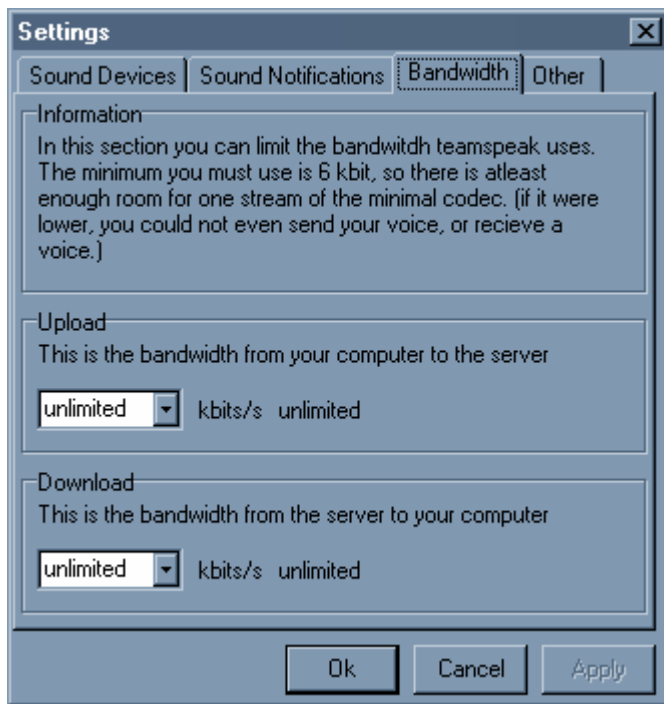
Settings

Sound Devices | Sound Notifications | Bandwidth | Other

Information

In this section you can limit the bandwitdh teamspeak uses. The minimum you must use is 6 kbit, so there is atleast enough room for one stream of the minimal codec. (if it were lower, you could not even send your voice, or recieve a voice.)

Upload

This is the bandwidth from your computer to the server

unlimited kbits/s unlimited

Download

This is the bandwidth from the server to your computer

unlimited kbits/s unlimited

Ok Cancel Apply